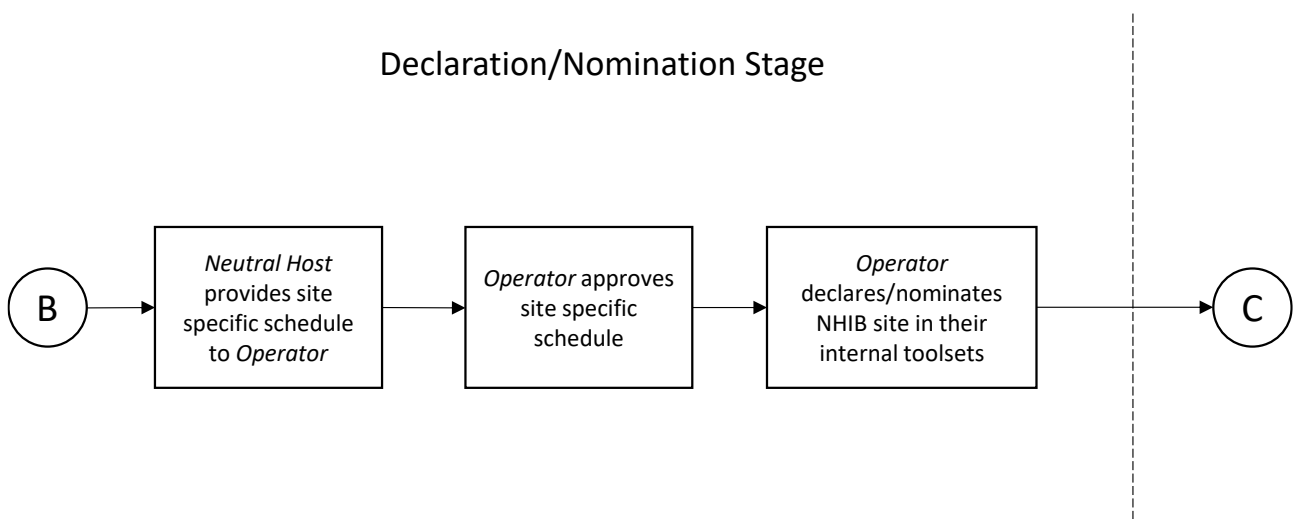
Declaration/Nomination Stage

B

Neutral Host provides site specific schedule to Operator

Operator approves site specific schedule

Operator declares/nominates NHIB site in their internal toolsets

C